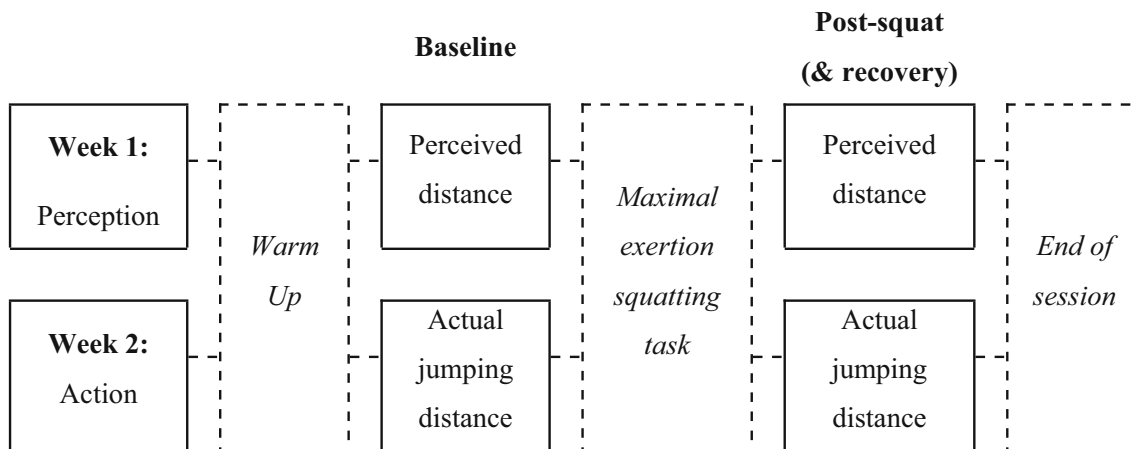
**Baseline**

**Post-squat (& recovery)**

**Week 1:** Perception

**Week 2:** Action

*Warm Up*

Perceived distance

Actual jumping distance

*Maximal exertion squatting task*

Perceived distance

Actual jumping distance

*End of session*